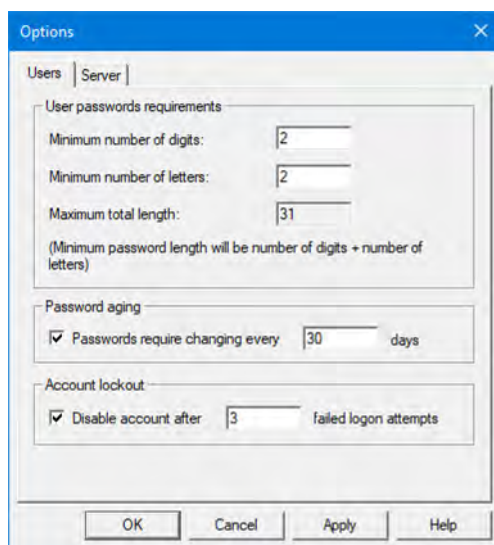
Options

Users | Server

User passwords requirements

Minimum number of digits: 2

Minimum number of letters: 2

Maximum total length: 31

(Minimum password length will be number of digits + number of letters)

Password aging

Passwords require changing every 30 days

Account lockout

Disable account after 3 failed logon attempts

OK | Cancel | Apply | Help